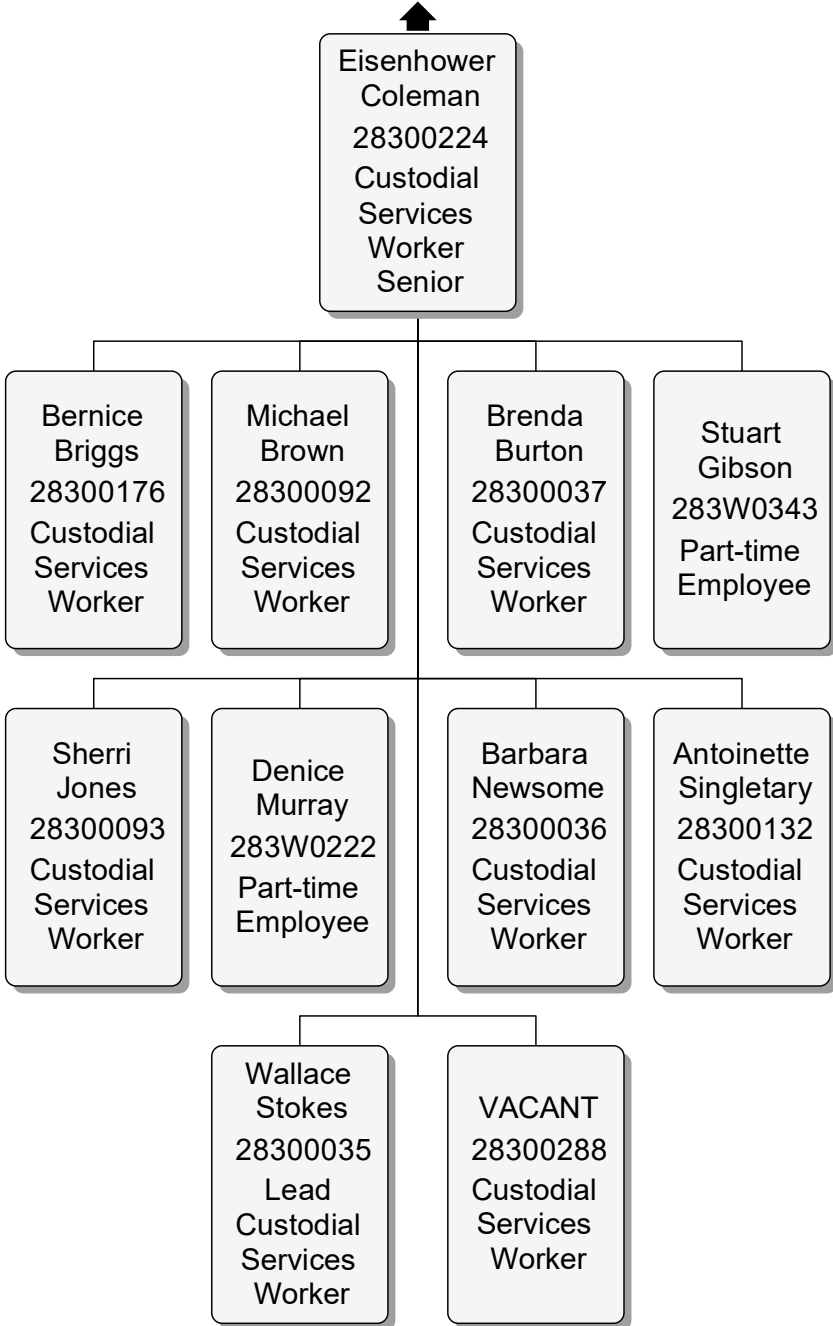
Eisenhower Coleman
28300224
Custodial Services Worker Senior

Bernice Briggs
28300176
Custodial Services Worker

Michael Brown
28300092
Custodial Services Worker

Brenda Burton
28300037
Custodial Services Worker

Stuart Gibson
283W0343
Part-time Employee

Sherri Jones
28300093
Custodial Services Worker

Denice Murray
283W0222
Part-time Employee

Barbara Newsome
28300036
Custodial Services Worker

Antoinette Singletary
28300132
Custodial Services Worker

Wallace Stokes
28300035
Lead Custodial Services Worker

VACANT
28300288
Custodial Services Worker